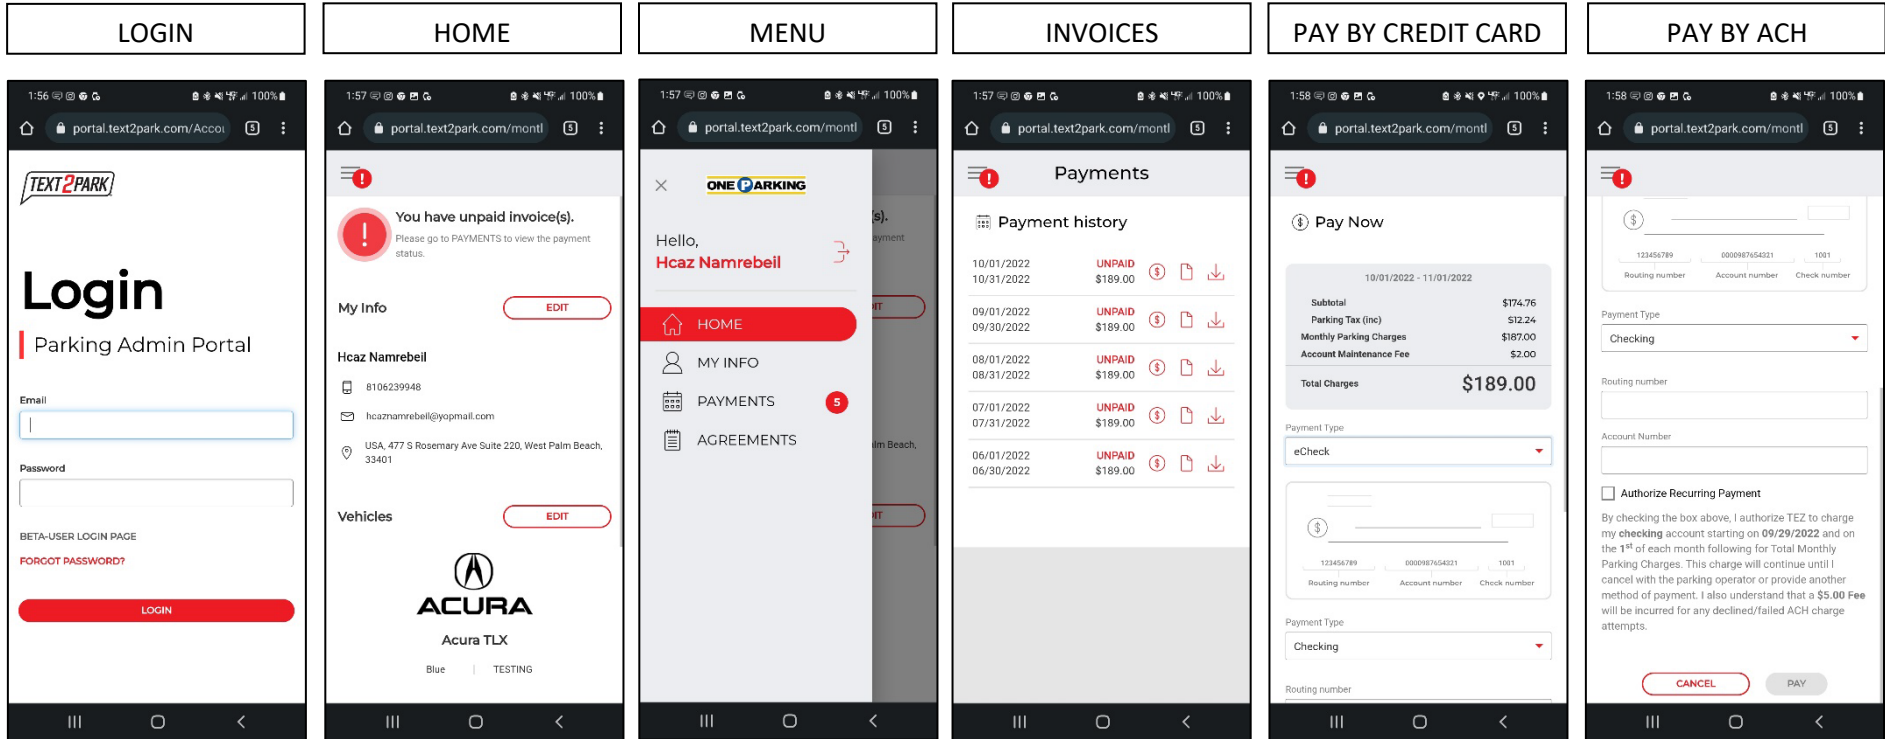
LOGIN

HOME

MENU

INVOICES

PAY BY CREDIT CARD

PAY BY ACH

1:56 100%

portal.text2park.com/Accou

TEXT2PARK

Login

Parking Admin Portal

Email

Password

BETA-USER LOGIN PAGE

FORGOT PASSWORD?

LOGIN

1:57 100%

portal.text2park.com/montl

You have unpaid invoice(s).

Please go to PAYMENTS to view the payment status.

My Info

EDIT

Hcaz Namrebeil

8106239948

hcaznamrebeil@yopmail.com

USA, 477 S Rosemary Ave Suite 220, West Palm Beach, 33401

Vehicles

EDIT

ACURA

Acura TLX

Blue | TESTING

1:57 100%

portal.text2park.com/montl

ONE PARKING

Hello,

Hcaz Namrebeil

HOME

MY INFO

PAYMENTS 5

AGREEMENTS

1:57 100%

portal.text2park.com/montl

Payments

Payment history

| 10/01/2022 10/31/2022 | UNPAID $189.00 |
|---|---|
| 09/01/2022 09/30/2022 | UNPAID $189.00 |
| 08/01/2022 08/31/2022 | UNPAID $189.00 |
| 07/01/2022 07/31/2022 | UNPAID $189.00 |
| 06/01/2022 06/30/2022 | UNPAID $189.00 |

1:58 100%

portal.text2park.com/montl

Pay Now

10/01/2022 - 11/01/2022

| Subtotal | $174.76 |
|---|---|
| Parking Tax (inc) | $12.24 |
| Monthly Parking Charges | $187.00 |
| Account Maintenance Fee | $2.00 |
| Total Charges | $189.00 |

Payment Type

eCheck

123456789 0000987654321 1001

Routing number Account number Check number

Payment Type

Checking

Routing number

1:58 100%

portal.text2park.com/montl

123456789 0000987654321 1001

Routing number Account number Check number

Payment Type

Checking

Routing number

Account Number

Authorize Recurring Payment

By checking the box above, I authorize TEZ to charge my checking account starting on 09/29/2022 and on the 1st of each month following for Total Monthly Parking Charges. This charge will continue until I cancel with the parking operator or provide another method of payment. I also understand that a $5.00 Fee will be incurred for any declined/failed ACH charge attempts.

CANCEL

PAY